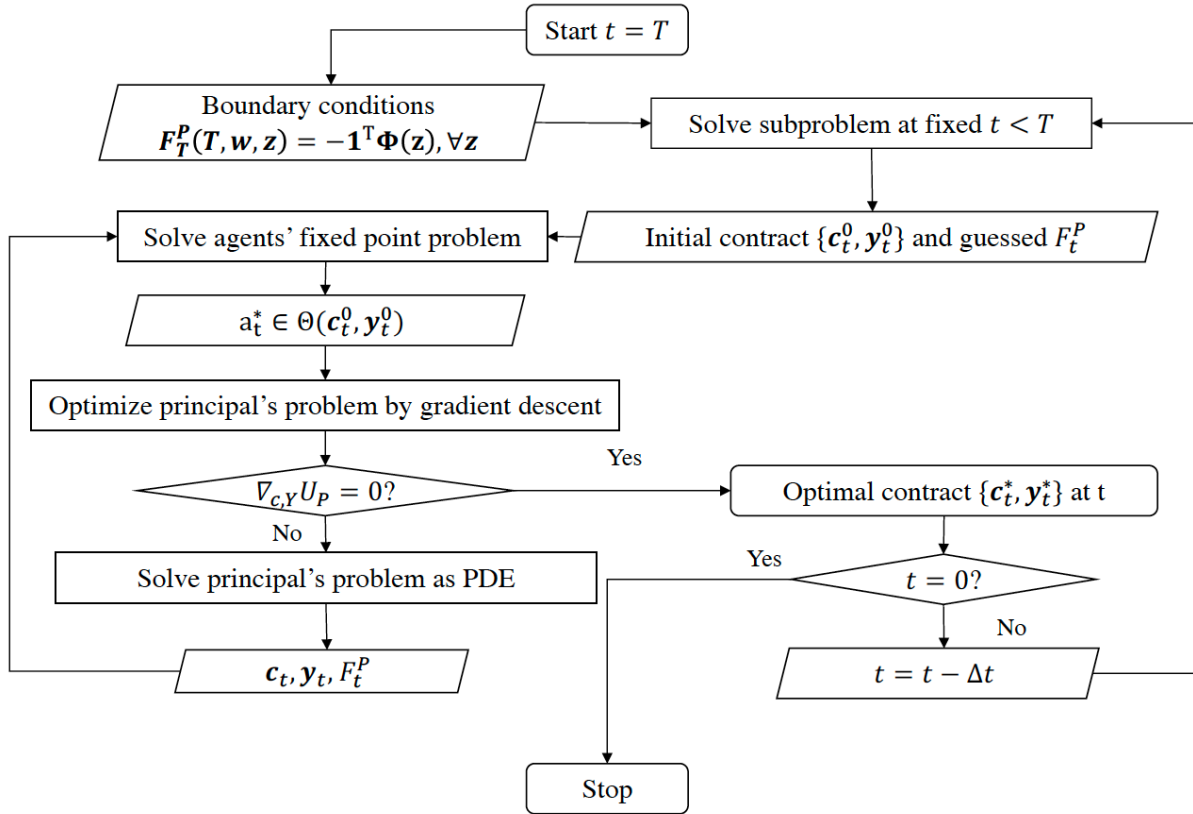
Start $t = T$

Boundary conditions $\boldsymbol{F_T^P}(\boldsymbol{T}, \boldsymbol{w}, \mathbf{z}) = -\mathbf{1}^{\mathrm{T}}\boldsymbol{\Phi}(\mathbf{z}), \forall \mathbf{z}$

Solve subproblem at fixed $t < T$

Solve agents' fixed point problem

Initial contract $\{\boldsymbol{c}_t^0, \boldsymbol{y}_t^0\}$ and guessed $F_t^P$

$\mathrm{a}_t^* \in \Theta(\boldsymbol{c}_t^0, \boldsymbol{y}_t^0)$

Optimize principal's problem by gradient descent

Yes

$\nabla_{c,Y} U_P = 0$?

Optimal contract $\{\boldsymbol{c}_t^*, \boldsymbol{y}_t^*\}$ at t

No

Yes

Solve principal's problem as PDE

$t = 0$?

No

$\boldsymbol{c}_t, \boldsymbol{y}_t, F_t^P$

$t = t - \Delta t$

Stop